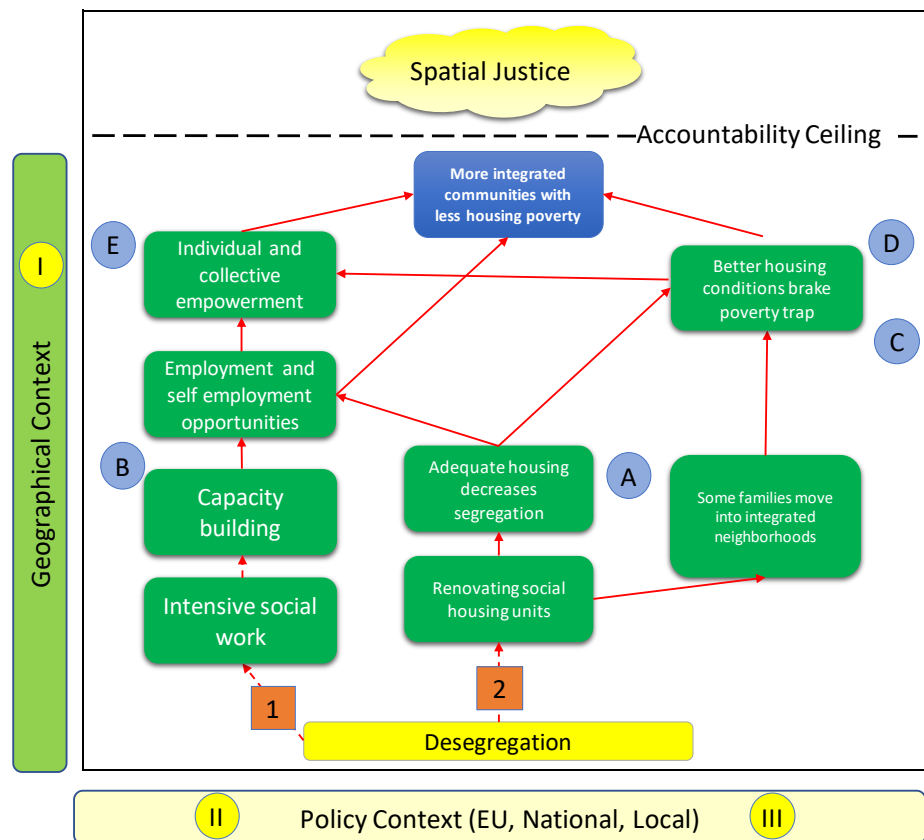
Spatial Justice

Accountability Ceiling

Geographical Context

I

More integrated communities with less housing poverty

E

Individual and collective empowerment

D

Better housing conditions brake poverty trap

C

Employment and self employment opportunities

B

Capacity building

Adequate housing decreases segregation

A

Some families move into integrated neighborhoods

Intensive social work

Renovating social housing units

1

2

Desegregation

II

Policy Context (EU, National, Local)

III